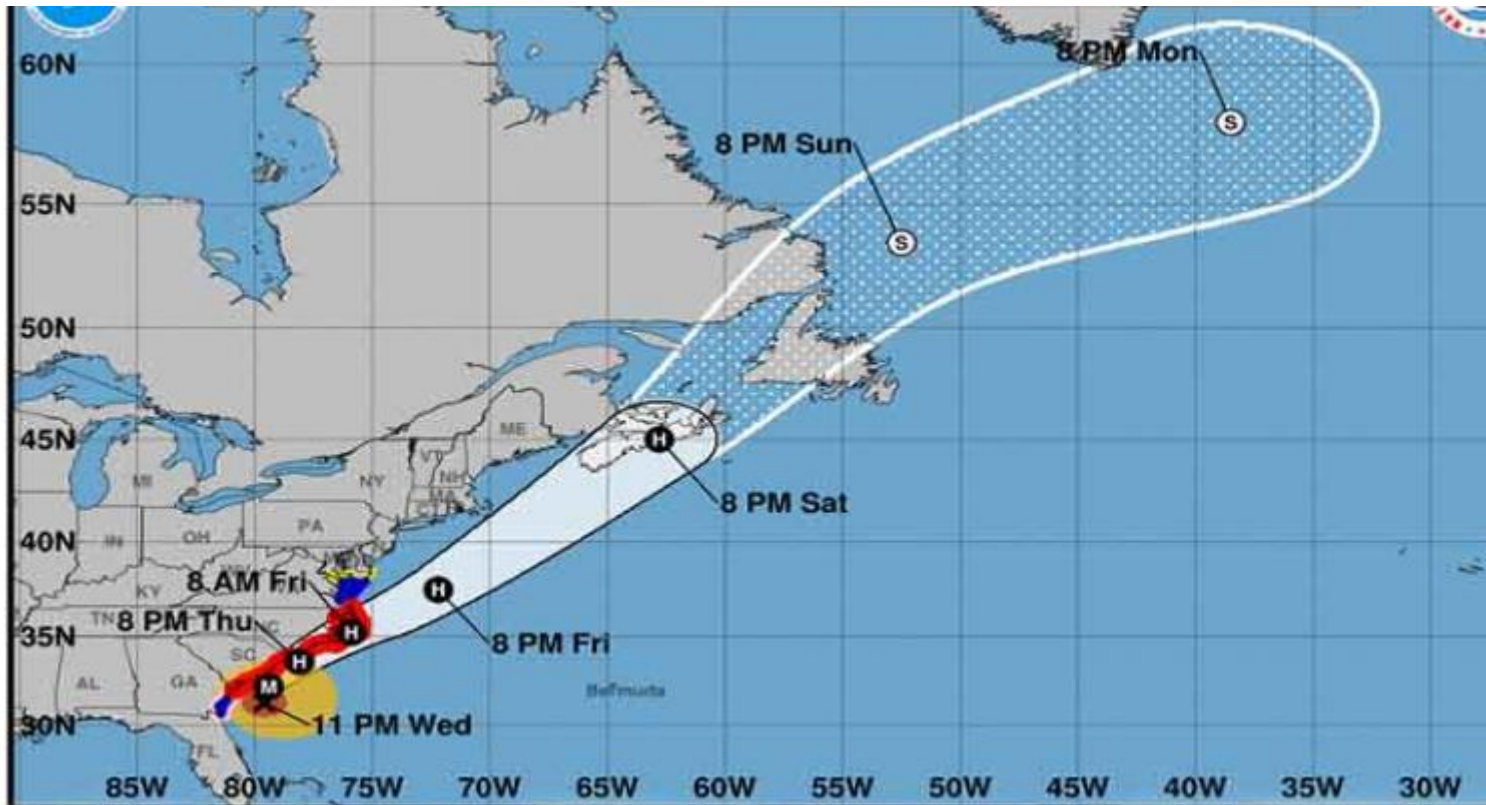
60N
55N
50N
45N
40N
35N
30N

8 PM Mon
S
8 PM Sun
S
ME
VT
NH
NY
MA
CT
MI
PA
OH
IN
KY
TN
SC
GA
AL
FL
H
8 PM Sat
8 AM Fri
H
8 PM Fri
8 PM Thu
H
H
M
11 PM Wed
Bermuda

85W
80W
75W
70W
65W
60W
55W
50W
45W
40W
35W
30W